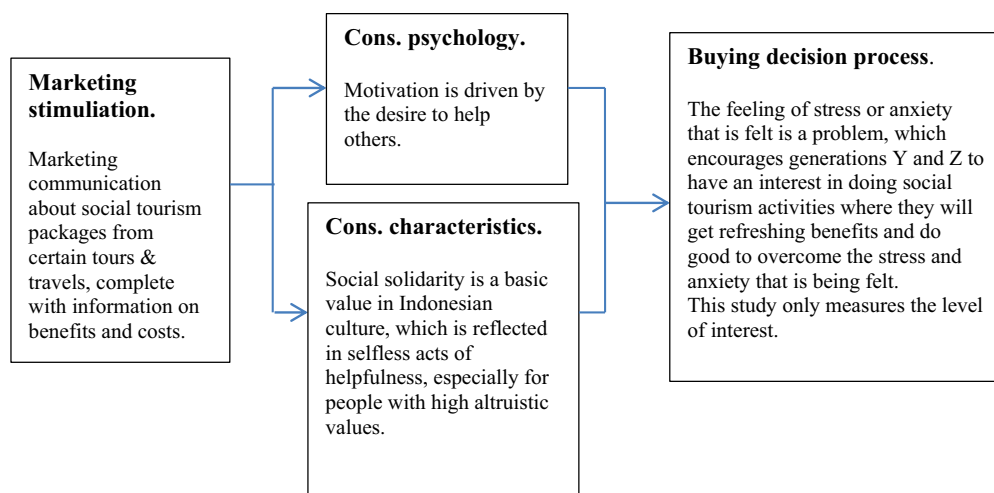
**Marketing stimuliation.**

Marketing communication about social tourism packages from certain tours & travels, complete with information on benefits and costs.

**Cons. psychology.**

Motivation is driven by the desire to help others.

**Cons. characteristics.**

Social solidarity is a basic value in Indonesian culture, which is reflected in selfless acts of helpfulness, especially for people with high altruistic values.

**Buying decision process**.

The feeling of stress or anxiety that is felt is a problem, which encourages generations Y and Z to have an interest in doing social tourism activities where they will get refreshing benefits and do good to overcome the stress and anxiety that is being felt.
This study only measures the level of interest.